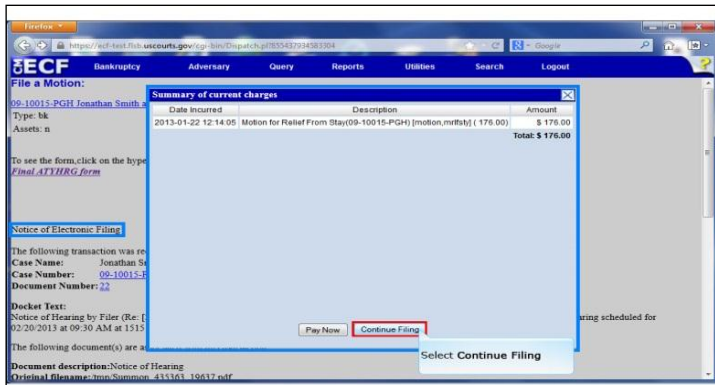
Firefox

https://ecf-test.flsb.uscourts.gov/cgi-bin/Dispatch.pl?855437934583304

Google

ECF Bankruptcy Adversary Query Reports Utilities Search Logout

File a Motion:

09-10015-PGH Jonathan Smith a

Type: bk

Assets: n

To see the form,click on the hype

Final ATYHRG form

Notice of Electronic Filing

The following transaction was re

Case Name: Jonathan S

Case Number: 09-10015-F

Document Number: 22

Docket Text:

Notice of Hearing by Filer (Re: [

02/20/2013 at 09:30 AM at 1515

aring scheduled for

The following document(s) are a

Document description:Notice of Hearing

Original filename:/tmp/Summon 435363 19637.pdf

Summary of current charges

| Date Incurred | Description | Amount |
|---|---|---|
| 2013-01-22 12:14:05 | Motion for Relief From Stay(09-10015-PGH) [motion,mrlfsty] ( 176.00) | $ 176.00 |
| | | Total: $ 176.00 |

Pay Now

Continue Filing

Select Continue Filing